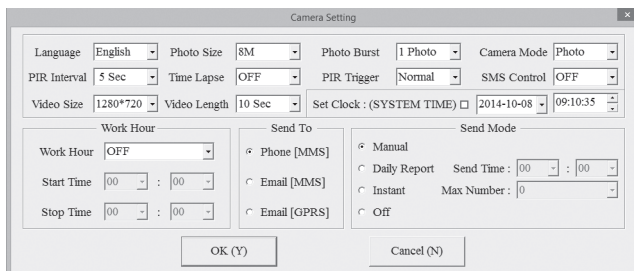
Camera Setting

Language English
Photo Size 8M
Photo Burst 1 Photo
Camera Mode Photo
PIR Interval 5 Sec
Time Lapse OFF
PIR Trigger Normal
SMS Control OFF
Video Size 1280*720
Video Length 10 Sec
Set Clock : (SYSTEM TIME) 2014-10-08 09:10:35

Work Hour
Work Hour OFF
Start Time 00 : 00
Stop Time 00 : 00

Send To
Phone [MMS]
Email [MMS]
Email [GPRS]

Send Mode
Manual
Daily Report
Send Time : 00 : 00
Instant
Max Number : 0
Off

OK (Y)
Cancel (N)